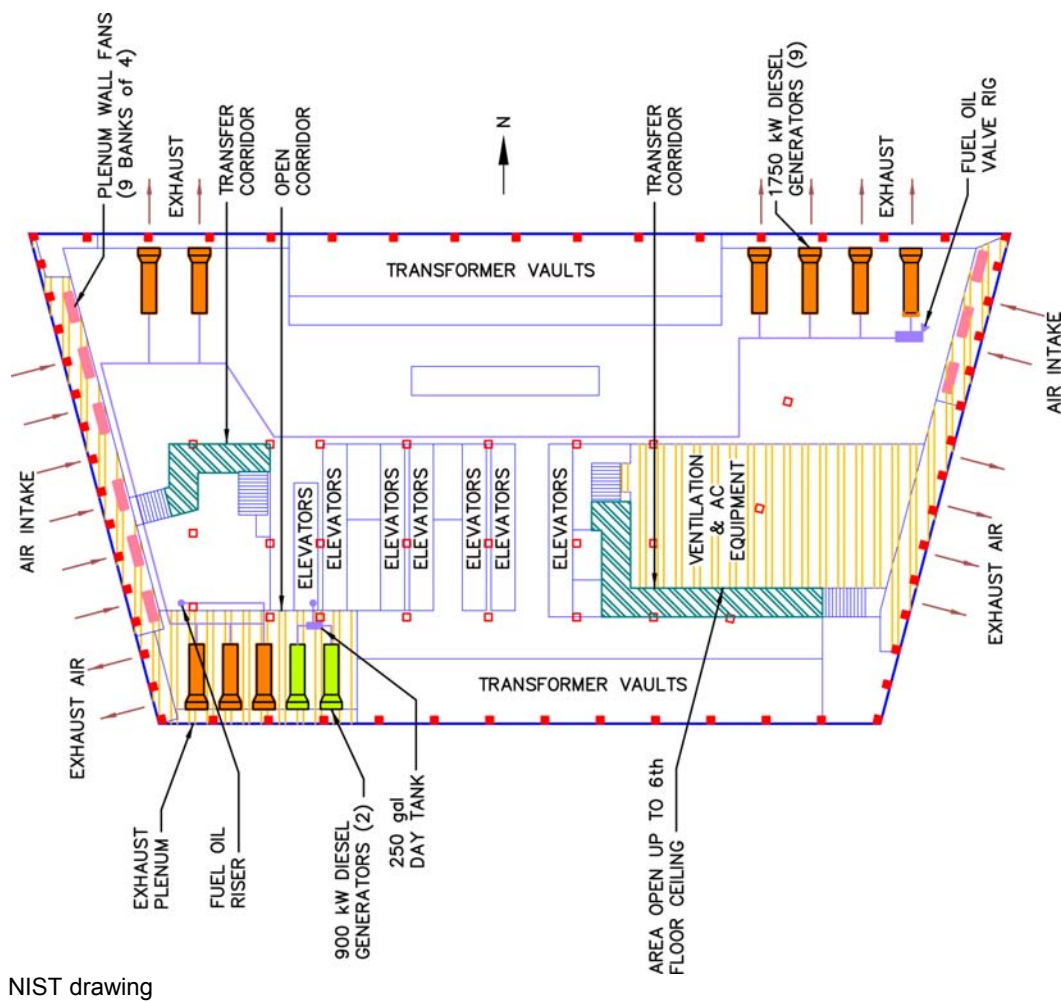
PLENUM WALL FANS (9 BANKS of 4)

EXHAUST

TRANSFER CORRIDOR

OPEN CORRIDOR

N

TRANSFER CORRIDOR

1750 kW DIESEL GENERATORS (9)

EXHAUST

FUEL OIL VALVE RIG

TRANSFORMER VAULTS

AIR INTAKE

AIR INTAKE

ELEVATORS

ELEVATORS

ELEVATORS

ELEVATORS

ELEVATORS

ELEVATORS

ELEVATORS

VENTILATION & AC EQUIPMENT

EXHAUST AIR

EXHAUST AIR

TRANSFORMER VAULTS

EXHAUST PLENUM

FUEL OIL RISER

900 kW DIESEL GENERATORS (2)

250 gal DAY TANK

AREA OPEN UP TO 6th FLOOR CEILING

NIST drawing